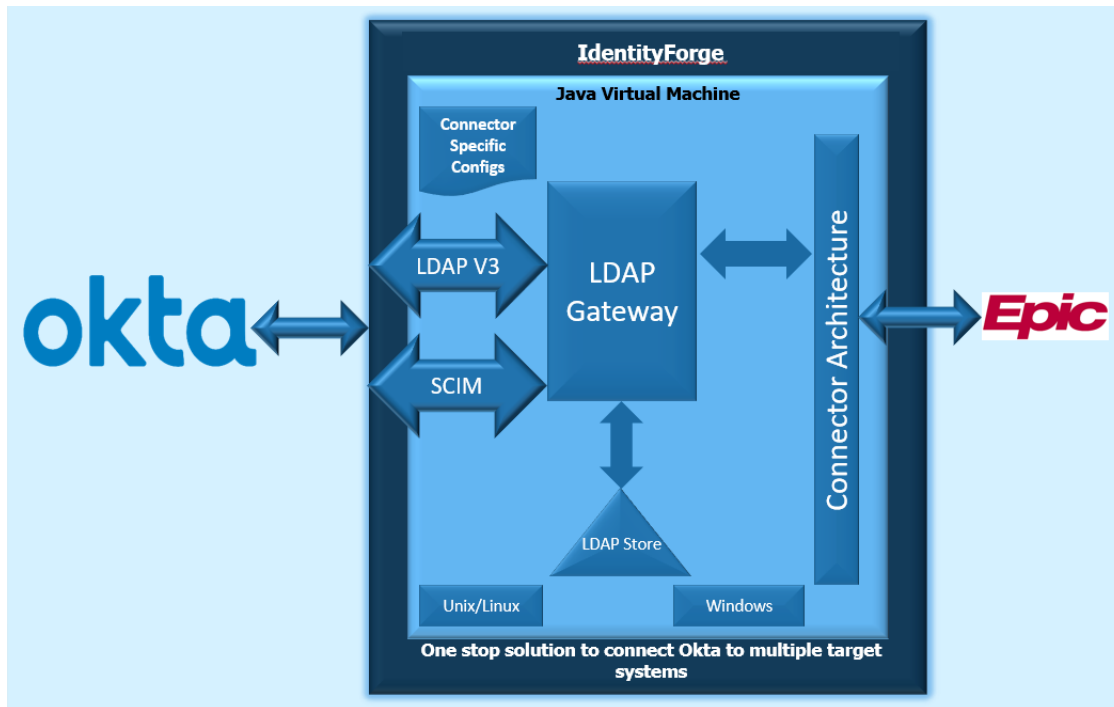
okta

IdentityForge

Java Virtual Machine

Connector Specific Configs

LDAP V3

SCIM

LDAP Gateway

Connector Architecture

LDAP Store

Unix/Linux

Windows

One stop solution to connect Okta to multiple target systems

Epic